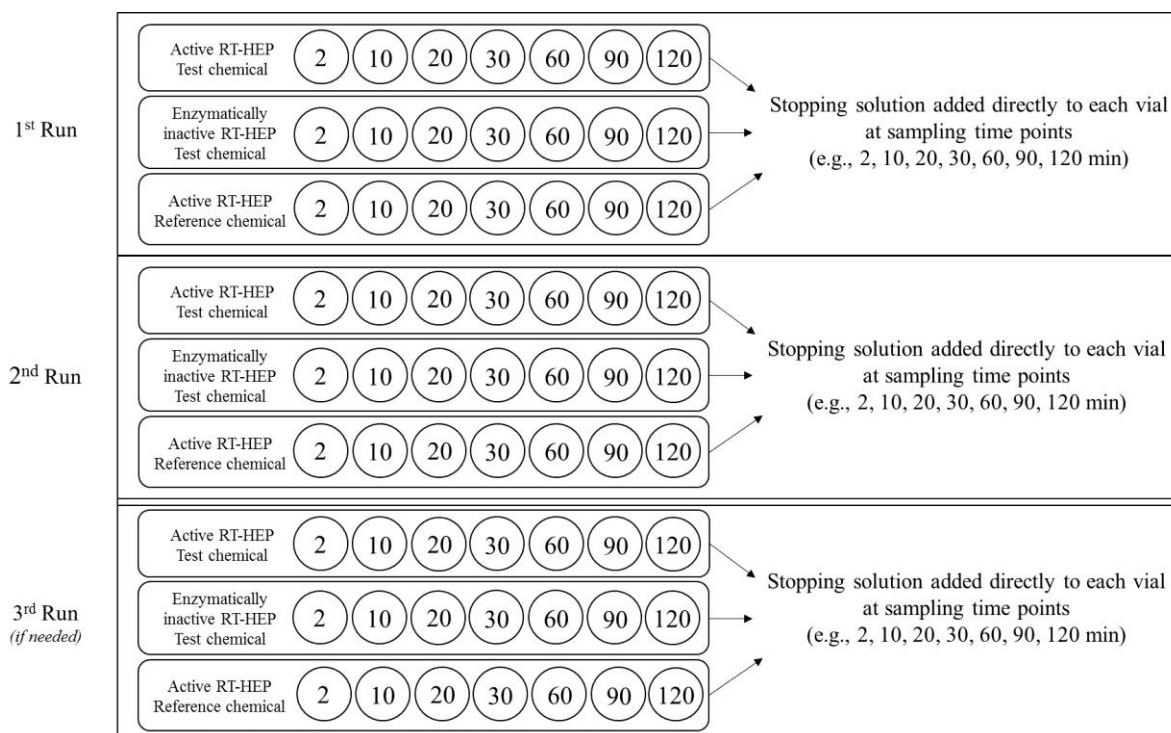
1$^{st}$ Run

Active RT-HEP Test chemical 2 10 20 30 60 90 120

Enzymatically inactive RT-HEP Test chemical 2 10 20 30 60 90 120

Active RT-HEP Reference chemical 2 10 20 30 60 90 120

Stopping solution added directly to each vial at sampling time points (e.g., 2, 10, 20, 30, 60, 90, 120 min)

2$^{nd}$ Run

Active RT-HEP Test chemical 2 10 20 30 60 90 120

Enzymatically inactive RT-HEP Test chemical 2 10 20 30 60 90 120

Active RT-HEP Reference chemical 2 10 20 30 60 90 120

Stopping solution added directly to each vial at sampling time points (e.g., 2, 10, 20, 30, 60, 90, 120 min)

3$^{rd}$ Run (if needed)

Active RT-HEP Test chemical 2 10 20 30 60 90 120

Enzymatically inactive RT-HEP Test chemical 2 10 20 30 60 90 120

Active RT-HEP Reference chemical 2 10 20 30 60 90 120

Stopping solution added directly to each vial at sampling time points (e.g., 2, 10, 20, 30, 60, 90, 120 min)